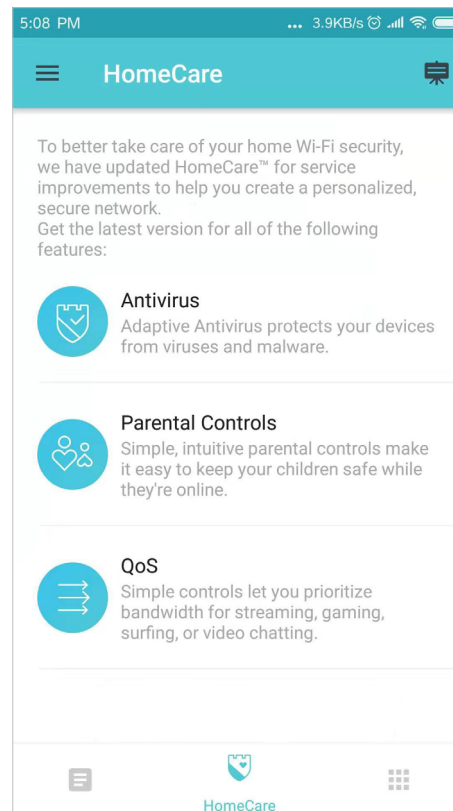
5:08 PM ... 3.9KB/s

HomeCare

To better take care of your home Wi-Fi security, we have updated HomeCare™ for service improvements to help you create a personalized, secure network.
Get the latest version for all of the following features:

Antivirus
Adaptive Antivirus protects your devices from viruses and malware.

Parental Controls
Simple, intuitive parental controls make it easy to keep your children safe while they're online.

QoS
Simple controls let you prioritize bandwidth for streaming, gaming, surfing, or video chatting.

HomeCare